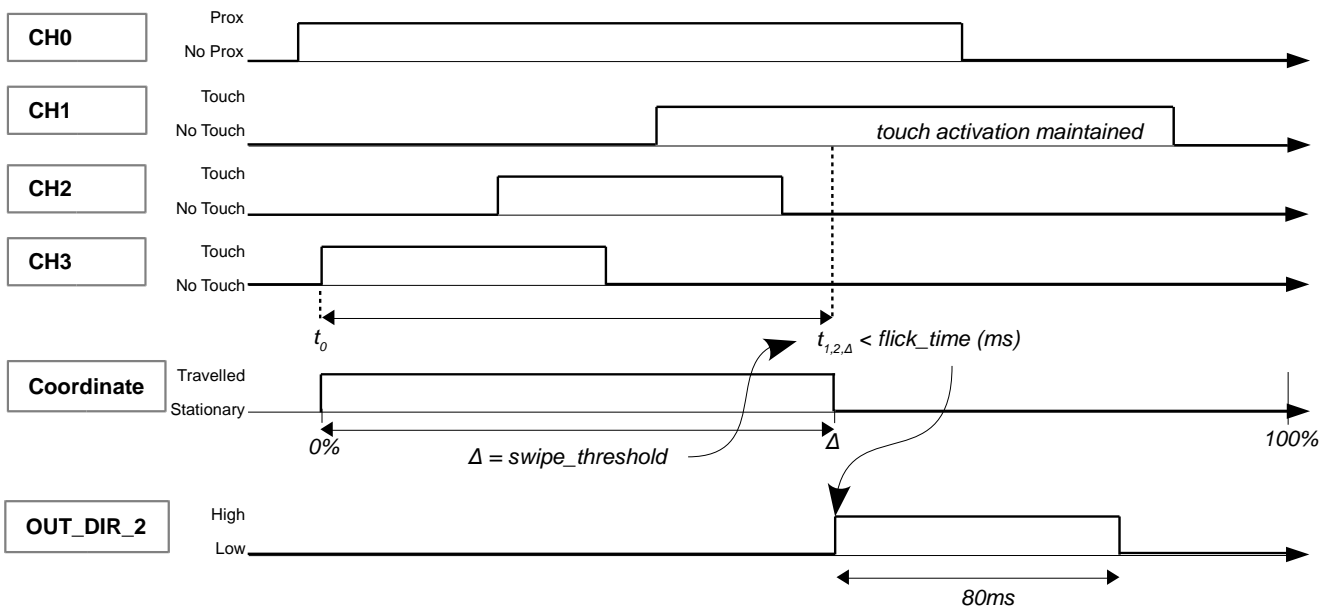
CH0
Prox
No Prox

CH1
Touch
No Touch
touch activation maintained

CH2
Touch
No Touch

CH3
Touch
No Touch

$t_0$
$t_{1,2,\Delta}$ < flick_time (ms)

Coordinate
Travelled
Stationary
0%
Δ
100%
Δ = swipe_threshold

OUT_DIR_2
High
Low
80ms